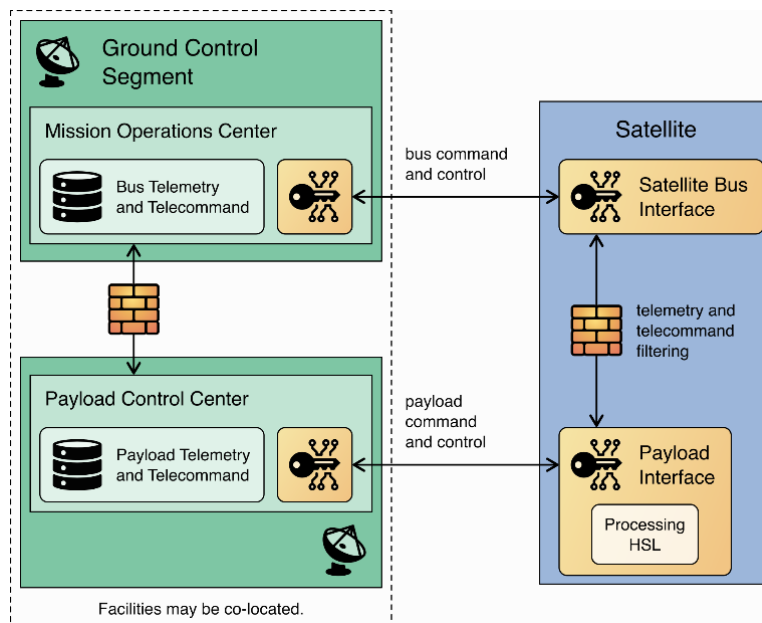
Ground Control Segment

Mission Operations Center

Bus Telemetry and Telecommand

Payload Control Center

Payload Telemetry and Telecommand

Facilities may be co-located.

bus command and control

payload command and control

Satellite

Satellite Bus Interface

telemetry and telecommand filtering

Payload Interface

Processing HSL